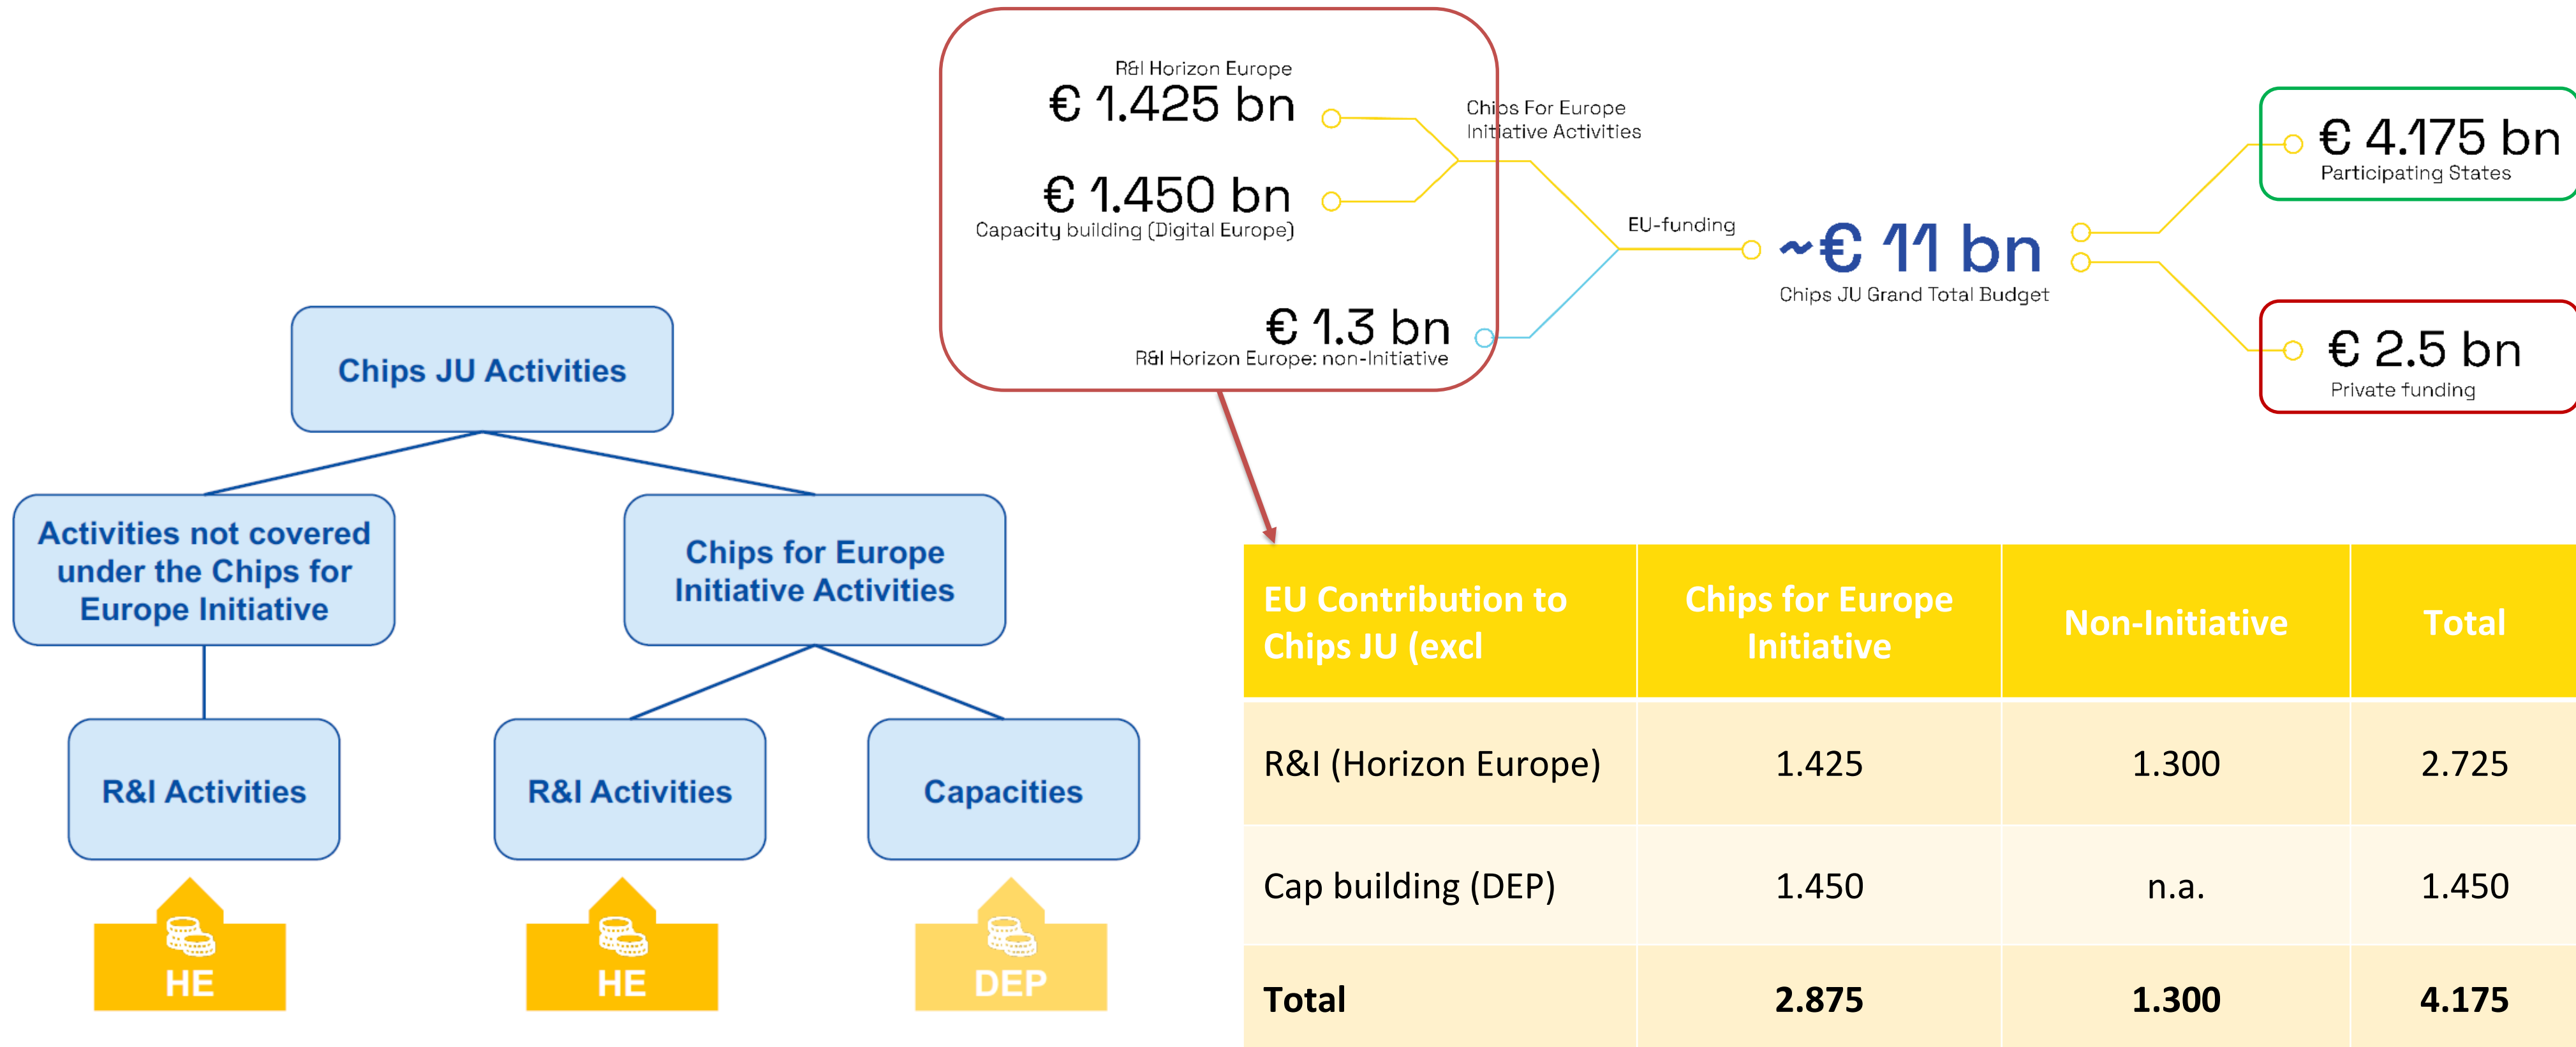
R&I Horizon Europe
€ 1.425 bn

€ 1.450 bn
Capacity building (Digital Europe)

€ 1.3 bn
R&I Horizon Europe: non-Initiative

Chips For Europe Initiative Activities

EU-funding

~€ 11 bn
Chips JU Grand Total Budget

€ 4.175 bn
Participating States

€ 2.5 bn
Private funding

Chips JU Activities

Activities not covered under the Chips for Europe Initiative

Chips for Europe Initiative Activities

R&I Activities

R&I Activities

Capacities

HE

HE

DEP

| EU Contribution to Chips JU (excl | Chips for Europe Initiative | Non-Initiative | Total |
|---|---|---|---|
| R&I (Horizon Europe) | 1.425 | 1.300 | 2.725 |
| Cap building (DEP) | 1.450 | n.a. | 1.450 |
| **Total** | **2.875** | **1.300** | **4.175** |